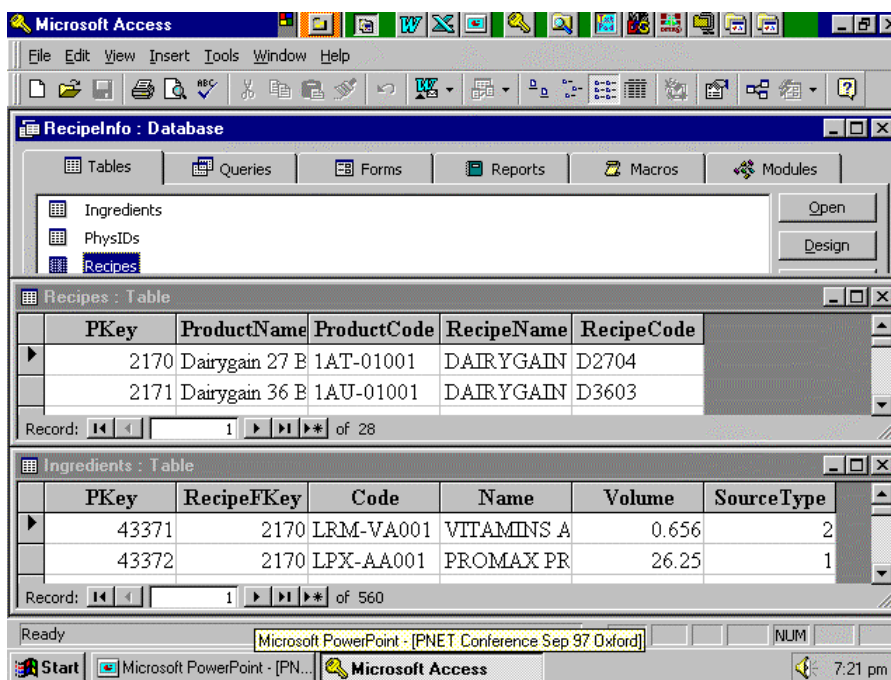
Microsoft Access

File Edit View Insert Tools Window Help

RecipeInfo : Database

Tables | Queries | Forms | Reports | Macros | Modules

Ingredients
PhysIDs
Recipes

Open
Design

Recipes : Table

| PKey | ProductName | ProductCode | RecipeName | RecipeCode |
|---|---|---|---|---|
| 2170 | Dairygain 27 B | 1AT-01001 | DAIRYGAIN | D2704 |
| 2171 | Dairygain 36 B | 1AU-01001 | DAIRYGAIN | D3603 |

Record: 1 of 28

Ingredients : Table

| PKey | RecipeFKey | Code | Name | Volume | SourceType |
|---|---|---|---|---|---|
| 43371 | 2170 | LRM-VA001 | VITAMINS A | 0.656 | 2 |
| 43372 | 2170 | LPX-AA001 | PROMAX PR | 26.25 | 1 |

Record: 1 of 560

Ready

Microsoft PowerPoint - [PNET Conference Sep 97 Oxford]

NUM

Start | Microsoft PowerPoint - [PN... | Microsoft Access | 7:21 pm